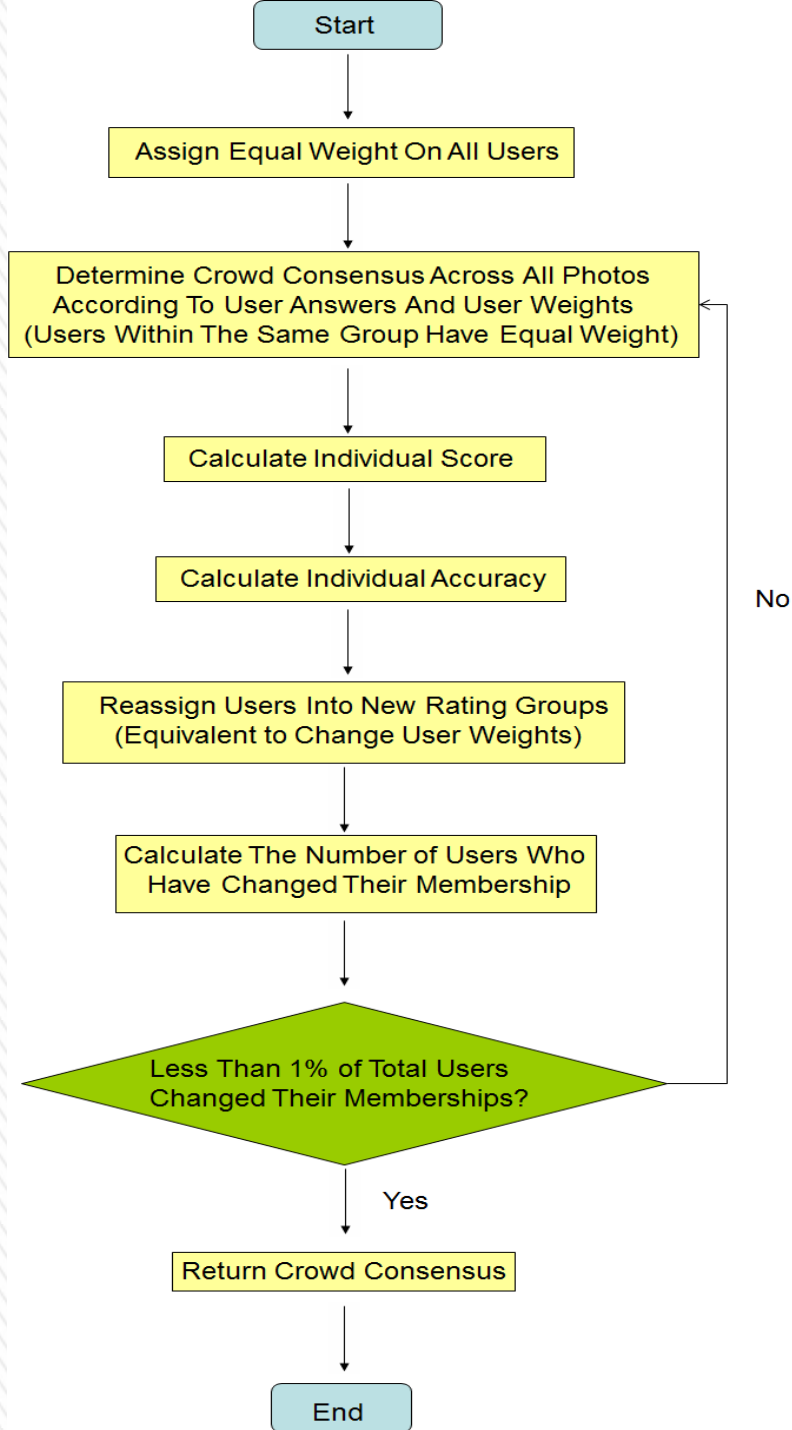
Start

Assign Equal Weight On All Users

Determine Crowd Consensus Across All Photos According To User Answers And User Weights (Users Within The Same Group Have Equal Weight)

Calculate Individual Score

Calculate Individual Accuracy

Reassign Users Into New Rating Groups (Equivalent to Change User Weights)

Calculate The Number of Users Who Have Changed Their Membership

Less Than 1% of Total Users Changed Their Memberships?

No

Yes

Return Crowd Consensus

End